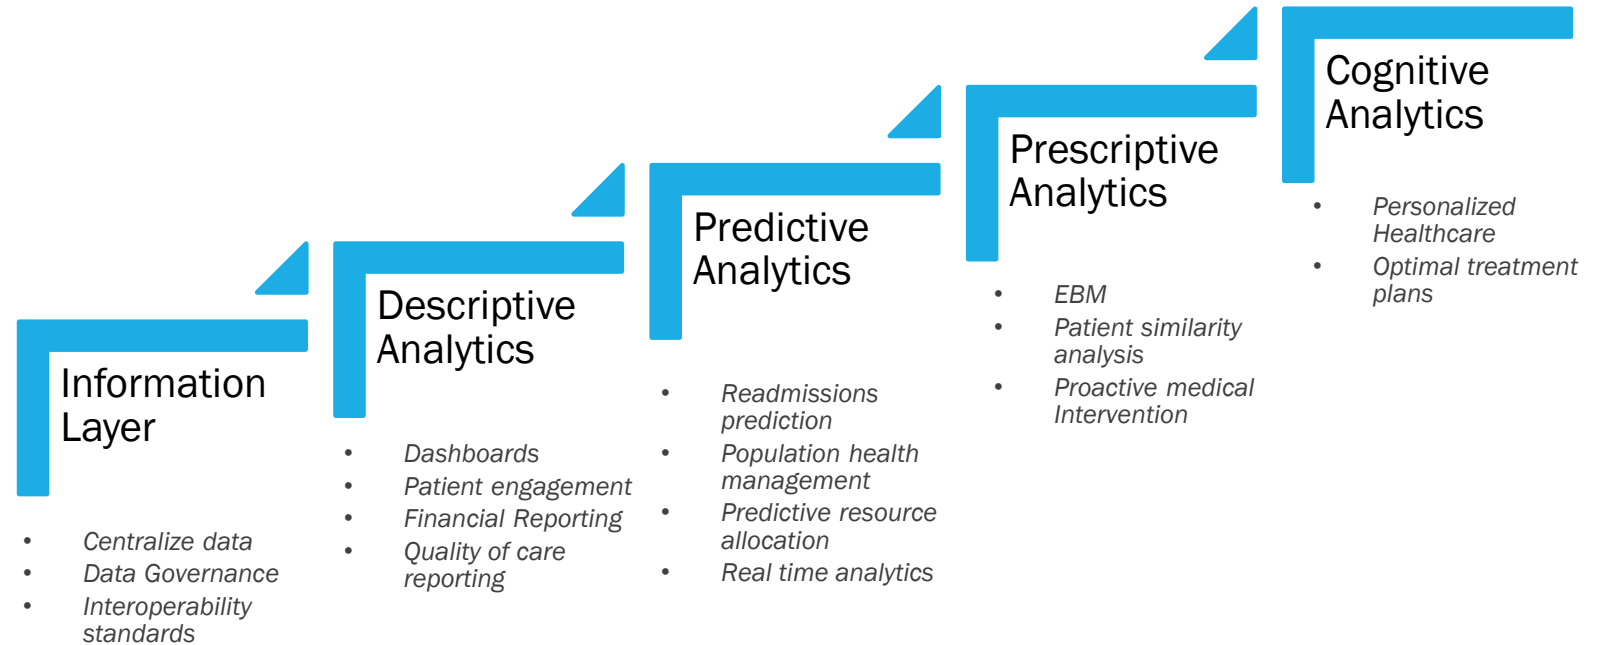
Information Layer

- Centralize data
- Data Governance
- Interoperability standards

Descriptive Analytics

- Dashboards
- Patient engagement
- Financial Reporting
- Quality of care reporting

Predictive Analytics

- Readmissions prediction
- Population health management
- Predictive resource allocation
- Real time analytics

Prescriptive Analytics

- EBM
- Patient similarity analysis
- Proactive medical Intervention

Cognitive Analytics

- Personalized Healthcare
- Optimal treatment plans